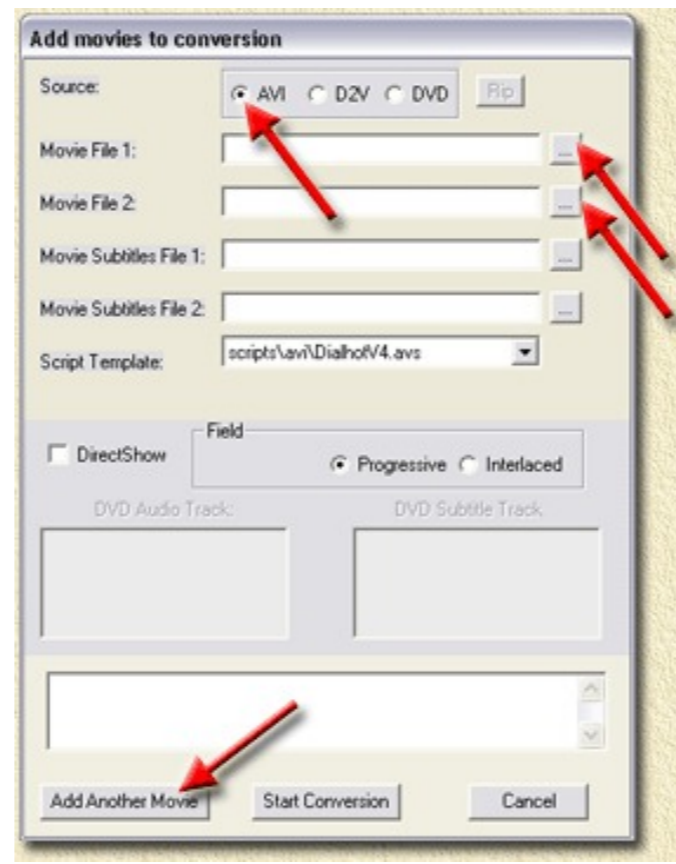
Add movies to conversion

Source:
AVI
D2V
DVD
Rip

Movie File 1:
...

Movie File 2:
...

Movie Subtitles File 1:
...

Movie Subtitles File 2:
...

Script Template:
scripts\avi\DialhotV4.avs

DirectShow

Field
Progressive
Interlaced

DVD Audio Track:

DVD Subtitle Track:

Add Another Movie
Start Conversion
Cancel